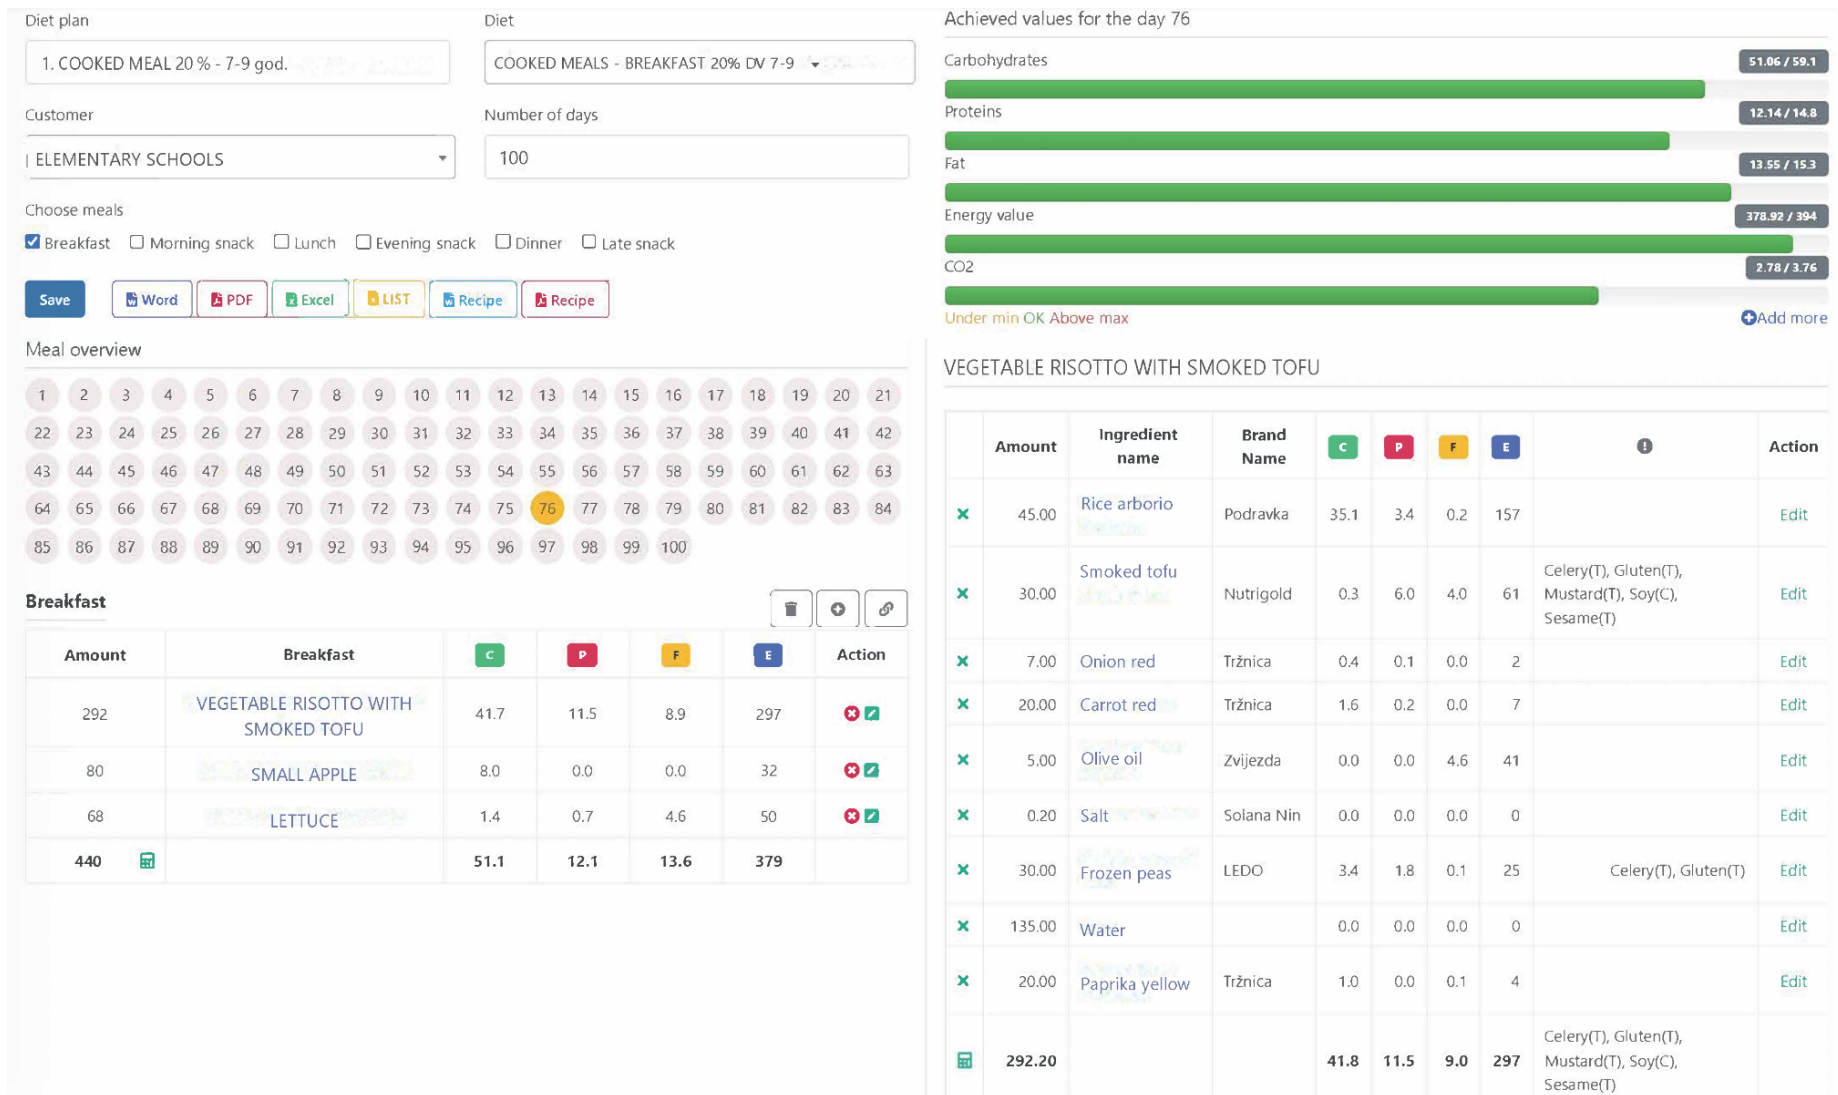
Diet plan

1. COOKED MEAL 20 % - 7-9 god.

Diet

COOKED MEALS - BREAKFAST 20% DV 7-9

Customer

ELEMENTARY SCHOOLS

Number of days

100

Choose meals

Breakfast  Morning snack  Lunch  Evening snack  Dinner  Late snack

Save  Word  PDF  Excel  LIST  Recipe  Recipe

Meal overview

1 2 3 4 5 6 7 8 9 10 11 12 13 14 15 16 17 18 19 20 21
22 23 24 25 26 27 28 29 30 31 32 33 34 35 36 37 38 39 40 41 42
43 44 45 46 47 48 49 50 51 52 53 54 55 56 57 58 59 60 61 62 63
64 65 66 67 68 69 70 71 72 73 74 75 76 77 78 79 80 81 82 83 84
85 86 87 88 89 90 91 92 93 94 95 96 97 98 99 100

Breakfast

| Amount | Breakfast | C | P | F | E | Action |
|---|---|---|---|---|---|---|
| 292 | VEGETABLE RISOTTO WITH SMOKED TOFU | 41.7 | 11.5 | 8.9 | 297 | |
| 80 | SMALL APPLE | 8.0 | 0.0 | 0.0 | 32 | |
| 68 | LETTUCE | 1.4 | 0.7 | 4.6 | 50 | |
| 440 | | 51.1 | 12.1 | 13.6 | 379 | |

Achieved values for the day 76

Carbohydrates 51.06 / 59.1

Proteins 12.14 / 14.8

Fat 13.55 / 15.3

Energy value 378.92 / 394

CO2 2.78 / 3.76

Under min OK Above max

Add more

VEGETABLE RISOTTO WITH SMOKED TOFU

| | Amount | Ingredient name | Brand Name | C | P | F | E | ! | Action |
|---|---|---|---|---|---|---|---|---|---|
| × | 45.00 | Rice arborio | Podravka | 35.1 | 3.4 | 0.2 | 157 | | Edit |
| × | 30.00 | Smoked tofu | Nutrigold | 0.3 | 6.0 | 4.0 | 61 | Celery(T), Gluten(T), Mustard(T), Soy(C), Sesame(T) | Edit |
| × | 7.00 | Onion red | Tržnica | 0.4 | 0.1 | 0.0 | 2 | | Edit |
| × | 20.00 | Carrot red | Tržnica | 1.6 | 0.2 | 0.0 | 7 | | Edit |
| × | 5.00 | Olive oil | Zvijezda | 0.0 | 0.0 | 4.6 | 41 | | Edit |
| × | 0.20 | Salt | Solana Nin | 0.0 | 0.0 | 0.0 | 0 | | Edit |
| × | 30.00 | Frozen peas | LEDO | 3.4 | 1.8 | 0.1 | 25 | Celery(T), Gluten(T) | Edit |
| × | 135.00 | Water | | 0.0 | 0.0 | 0.0 | 0 | | Edit |
| × | 20.00 | Paprika yellow | Tržnica | 1.0 | 0.0 | 0.1 | 4 | | Edit |
| | 292.20 | | | 41.8 | 11.5 | 9.0 | 297 | Celery(T), Gluten(T), Mustard(T), Soy(C), Sesame(T) | |